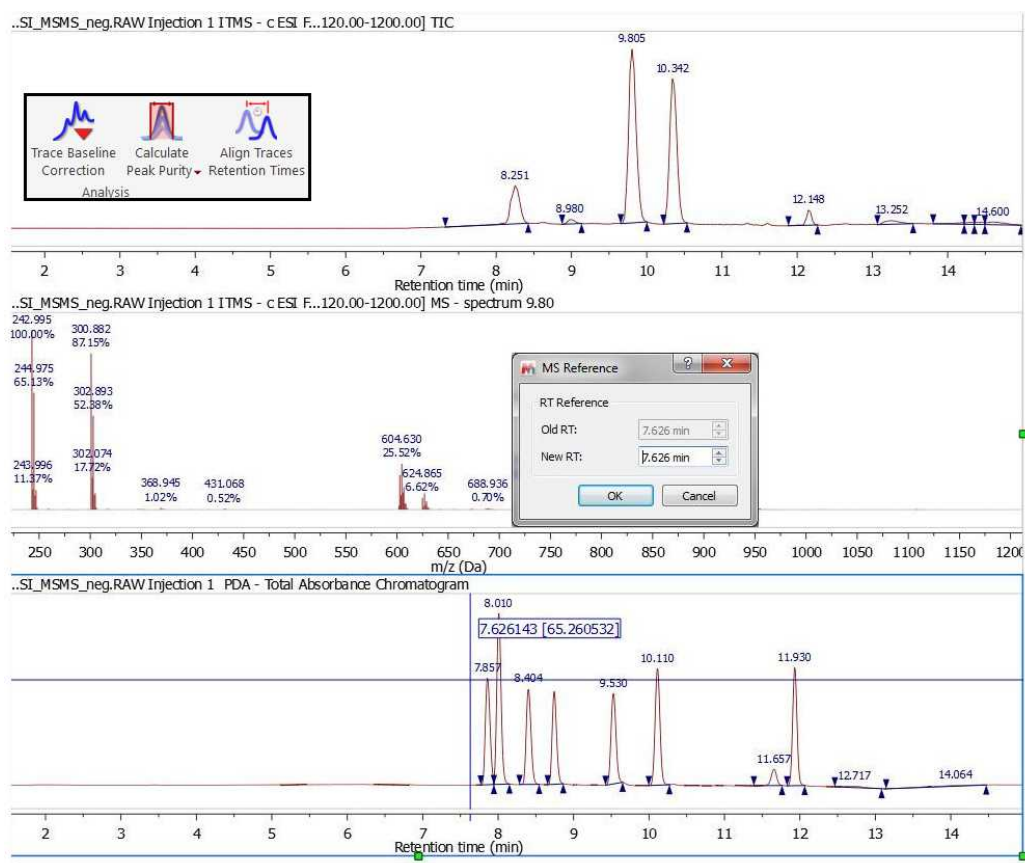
..SI_MSMS_neg.RAW Injection 1 ITMS - c ESI F...120.00-1200.00] TIC

Trace Baseline Correction
Calculate Peak Purity
Align Traces Retention Times
Analysis

9.805
10.342
8.251
8.980
12.148
13.252
14.600

2 3 4 5 6 7 8 9 10 11 12 13 14
Retention time (min)

..SI_MSMS_neg.RAW Injection 1 ITMS - c ESI F...120.00-1200.00] MS - spectrum 9.80

242.995
100.00%
300.882
87.15%
244.975
65.13%
302.893
52.38%
243.996
11.37%
302.074
17.72%
368.945
1.02%
431.068
0.52%
604.630
25.52%
624.865
6.62%
688.936
0.70%

MS Reference
RT Reference
Old RT: 7.626 min
New RT: 7.626 min
OK
Cancel

250 300 350 400 450 500 550 600 650 700 750 800 850 900 950 1000 1050 1100 1150 1200
m/z (Da)

..SI_MSMS_neg.RAW Injection 1 PDA - Total Absorbance Chromatogram

8.010
7.626143 [65.260532]
7.857
8.404
9.530
10.110
11.930
11.657
12.717
14.064

2 3 4 5 6 7 8 9 10 11 12 13 14
Retention time (min)